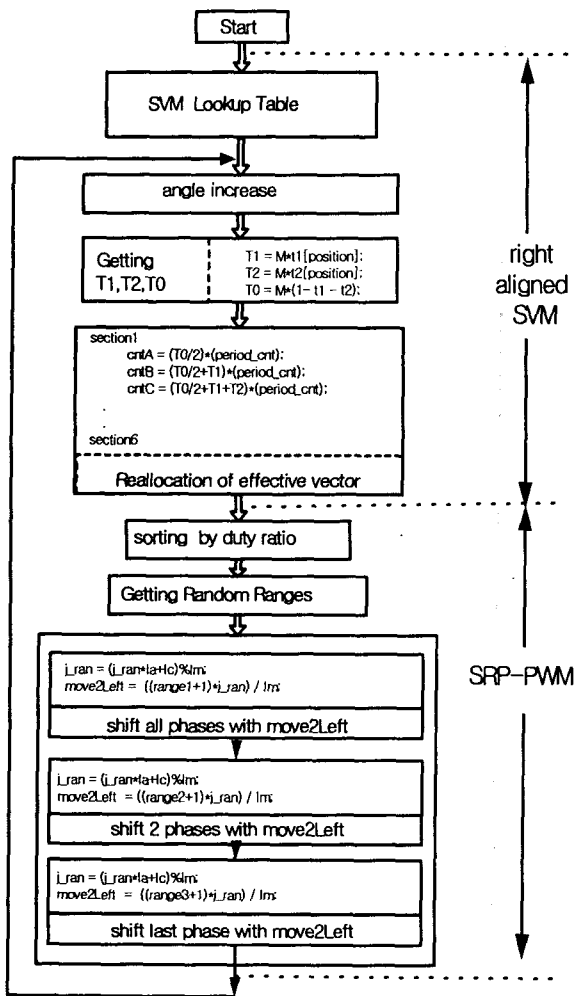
Start

SVM Lookup Table

angle increase

Getting T1,T2,T0

T1 = M*t1[position];
T2 = M*t2[position];
T0 = M*(1- t1 - t2);

section1
cntA = (T0/2)*(period_cnt);
cntB = (T0/2+T1)*(period_cnt);
cntC = (T0/2+T1+T2)*(period_cnt);
.
.
section6

Reallocation of effective vector

sorting by duty ratio

Getting Random Ranges

j_ran = (j_ran*Ia+Ic)%Im;
move2Left = ((range1+1)*j_ran) / Im;

shift all phases with move2Left

j_ran = (j_ran*Ia+Ic)%Im;
move2Left = ((range2+1)*j_ran) / Im;

shift 2 phases with move2Left

j_ran = (j_ran*Ia+Ic)%Im;
move2Left = ((range3+1)*j_ran) / Im;

shift last phase with move2Left

right aligned SVM

SRP-PWM